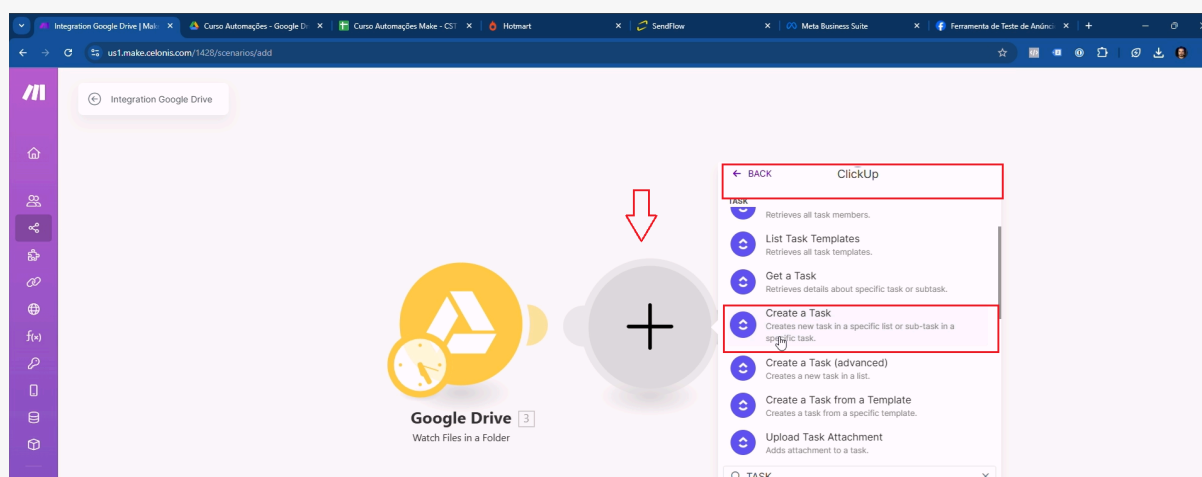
Integration Google Drive | Mak ×
Curso Automações - Google D ×
Curso Automações Make - CST ×
Hotmart ×
SendFlow ×
Meta Business Suite ×
Ferramenta de Teste de Anúnci ×
+

us1.make.celonis.com/1428/scenarios/add

Integration Google Drive

BACK ClickUp

TASK
Retrieves all task members.

List Task Templates
Retrieves all task templates.

Get a Task
Retrieves details about specific task or subtask.

Create a Task
Creates new task in a specific list or sub-task in a specific task.

Create a Task (advanced)
Creates a new task in a list.

Create a Task from a Template
Creates a task from a specific template.

Upload Task Attachment
Adds attachment to a task.

TASK

Google Drive 3
Watch Files in a Folder

f(x)